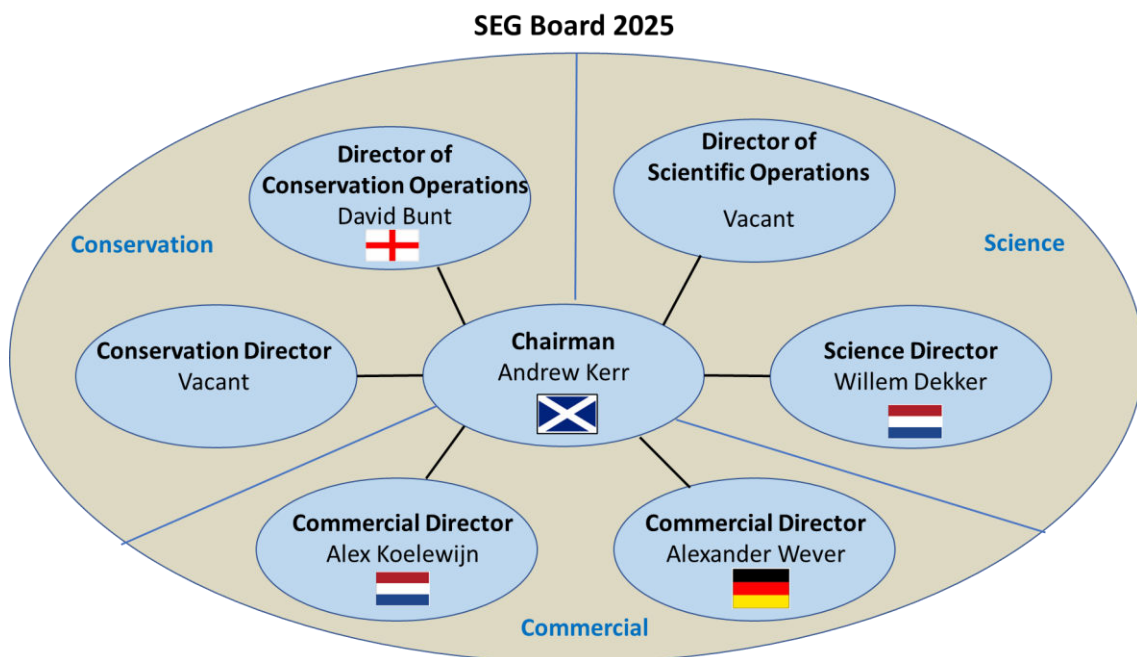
SEG Board 2025

Conservation

Director of Conservation Operations
David Bunt

Director of Scientific Operations
Vacant

Science

Conservation Director
Vacant

Chairman
Andrew Kerr

Science Director
Willem Dekker

Commercial Director
Alex Koelewijn

Commercial Director
Alexander Wever

Commercial